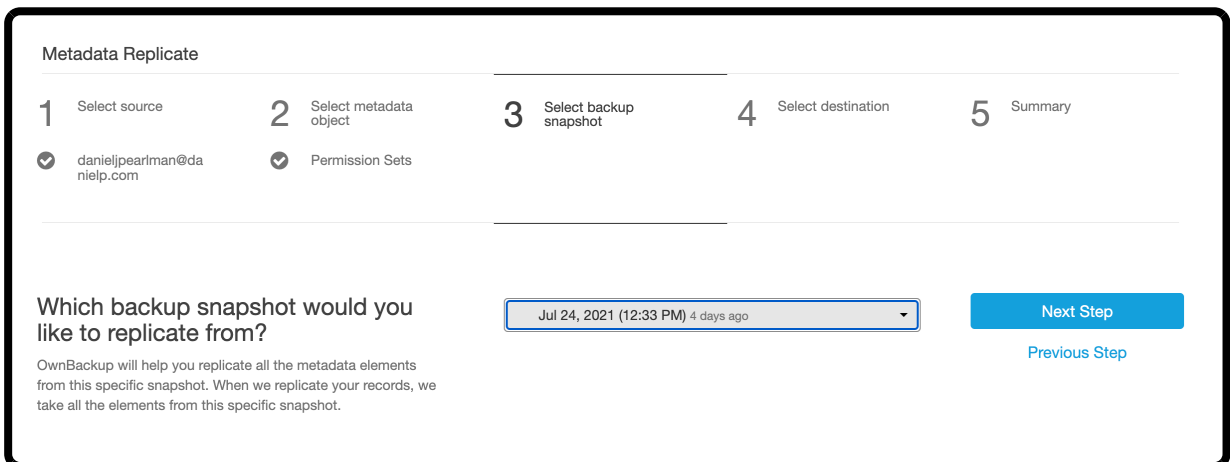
Metadata Replicate

1 Select source

danieljpearlman@danielp.com

2 Select metadata object

Permission Sets

3 Select backup snapshot

4 Select destination

5 Summary

Which backup snapshot would you like to replicate from?

OwnBackup will help you replicate all the metadata elements from this specific snapshot. When we replicate your records, we take all the elements from this specific snapshot.

Jul 24, 2021 (12:33 PM) 4 days ago

Next Step

Previous Step